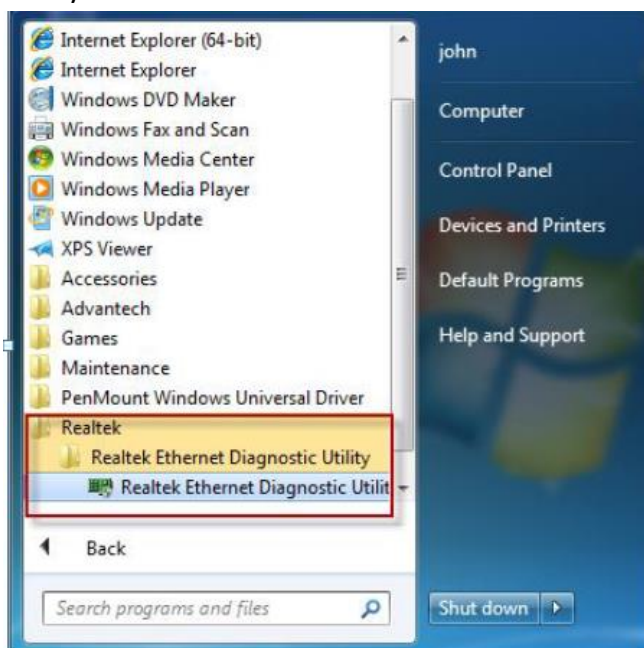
Internet Explorer (64-bit)
Internet Explorer
Windows DVD Maker
Windows Fax and Scan
Windows Media Center
Windows Media Player
Windows Update
XPS Viewer
Accessories
Advantech
Games
Maintenance
PenMount Windows Universal Driver
Realtek
Realtek Ethernet Diagnostic Utility
Realtek Ethernet Diagnostic Utilit

Back

Search programs and files

john
Computer
Control Panel
Devices and Printers
Default Programs
Help and Support

Shut down